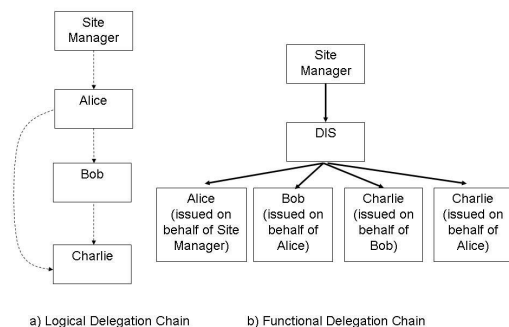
Site Manager

Alice

Bob

Charlie

Site Manager

DIS

Alice (issued on behalf of Site Manager)

Bob (issued on behalf of Alice)

Charlie (issued on behalf of Bob)

Charlie (issued on behalf of Alice)

a) Logical Delegation Chain

b) Functional Delegation Chain